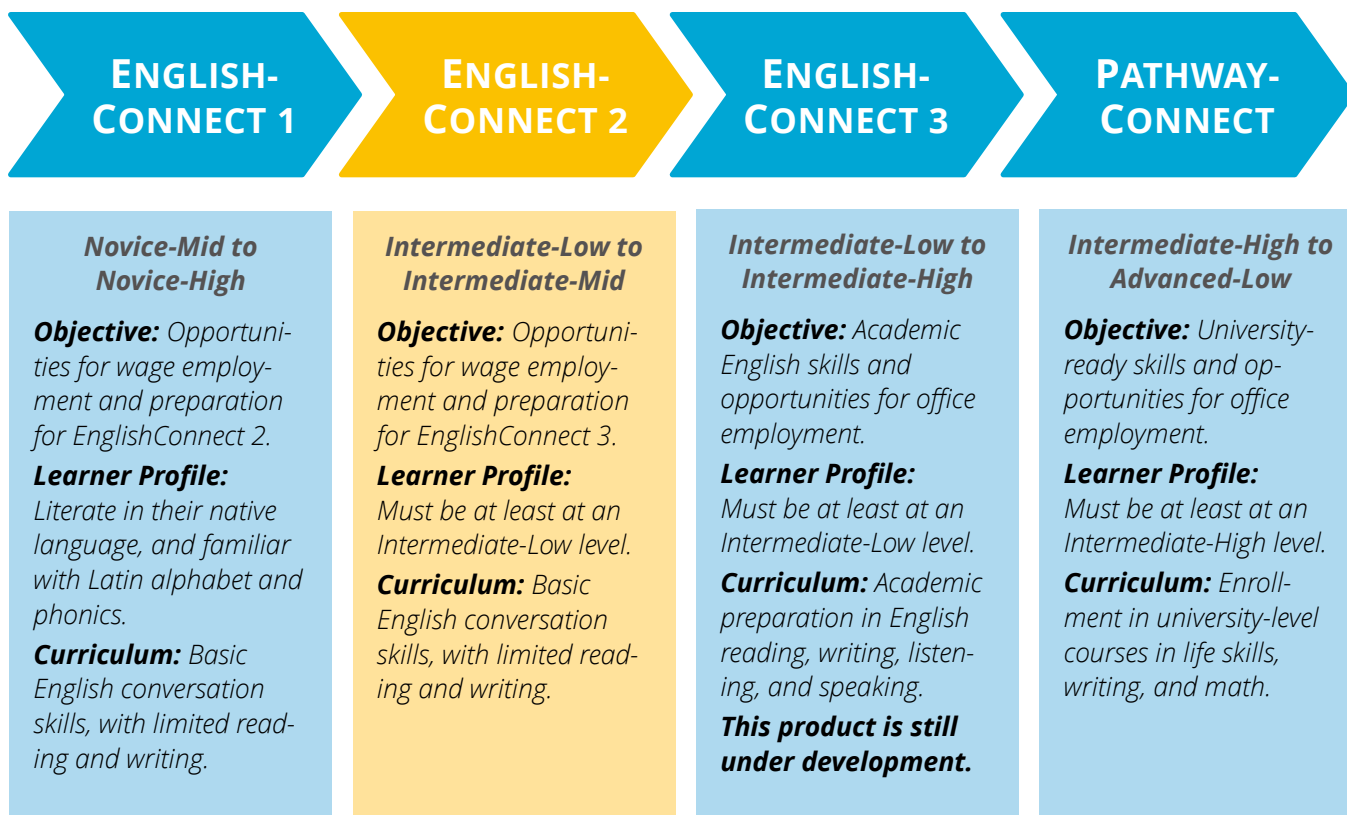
ENGLISH-CONNECT 1

ENGLISH-CONNECT 2

ENGLISH-CONNECT 3

PATHWAY-CONNECT

Novice-Mid to Novice-High

Objective: Opportunities for wage employment and preparation for EnglishConnect 2.

Learner Profile: Literate in their native language, and familiar with Latin alphabet and phonics.

Curriculum: Basic English conversation skills, with limited reading and writing.

Intermediate-Low to Intermediate-Mid

Objective: Opportunities for wage employment and preparation for EnglishConnect 3.

Learner Profile: Must be at least at an Intermediate-Low level.

Curriculum: Basic English conversation skills, with limited reading and writing.

Intermediate-Low to Intermediate-High

Objective: Academic English skills and opportunities for office employment.

Learner Profile: Must be at least at an Intermediate-Low level.

Curriculum: Academic preparation in English reading, writing, listening, and speaking.

This product is still under development.

Intermediate-High to Advanced-Low

Objective: University-ready skills and opportunities for office employment.

Learner Profile: Must be at least at an Intermediate-High level.

Curriculum: Enrollment in university-level courses in life skills, writing, and math.